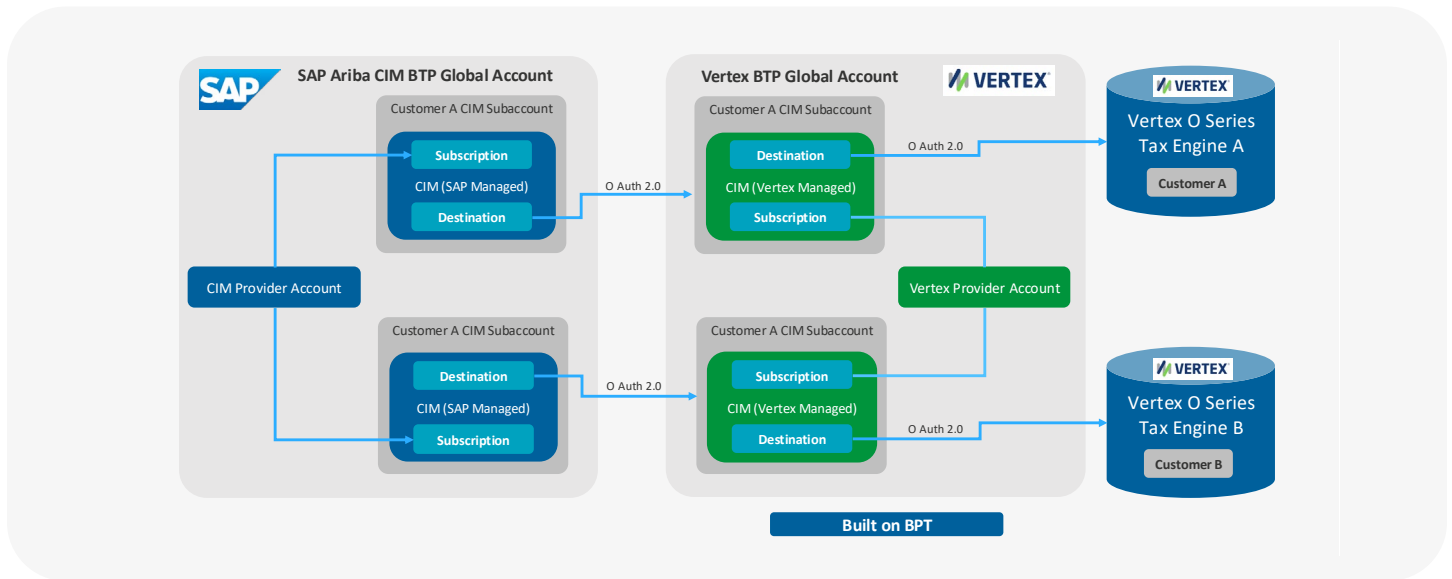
SAP

SAP Ariba CIM BTP Global Account

Customer A CIM Subaccount

Subscription

CIM (SAP Managed)

Destination

CIM Provider Account

Customer A CIM Subaccount

Destination

CIM (SAP Managed)

Subscription

O Auth 2.0

O Auth 2.0

Vertex BTP Global Account

VERTEX

Customer A CIM Subaccount

Destination

CIM (Vertex Managed)

Subscription

Vertex Provider Account

Customer A CIM Subaccount

Subscription

CIM (Vertex Managed)

Destination

O Auth 2.0

O Auth 2.0

VERTEX

Vertex O Series Tax Engine A

Customer A

VERTEX

Vertex O Series Tax Engine B

Customer B

Built on BPT